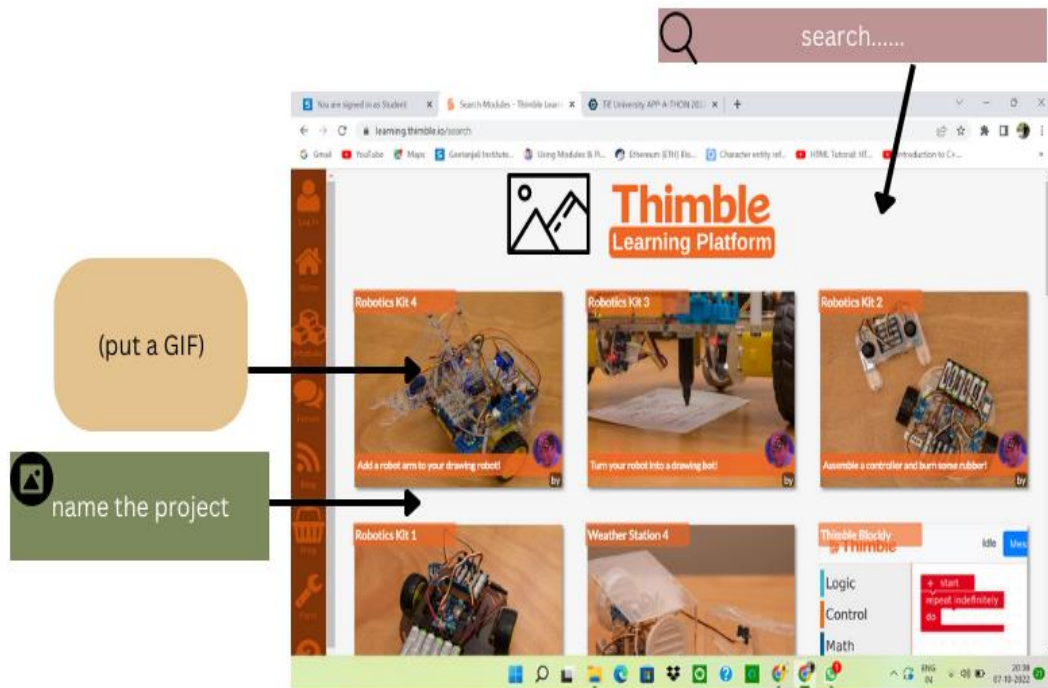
search......

You are signed in as Student
Search Modules - Thimble Learn
TIE University APP-A-THON 202

learning.thimble.io/search

Gmail YouTube Maps Geetanjali Institute Using Modules & R... Ethereum (ETH) Blo... Character entity ref... HTML Tutorial Introduction to C+...

Log In
Home
Modules
Forum
Blog
Shop
Parts

Thimble
Learning Platform

(put a GIF)

name the project

Robotics Kit 4
Add a robot arm to your drawing robot!
by

Robotics Kit 3
Turn your robot into a drawing bot!
by

Robotics Kit 2
Assemble a controller and burn some rubber!
by

Robotics Kit 1

Weather Station 4

Thimble Blockly
Thimble
Idle
Mes
Logic
Control
Math
start
repeat indefinitely
do

ENG IN
20:38
07-10-2022